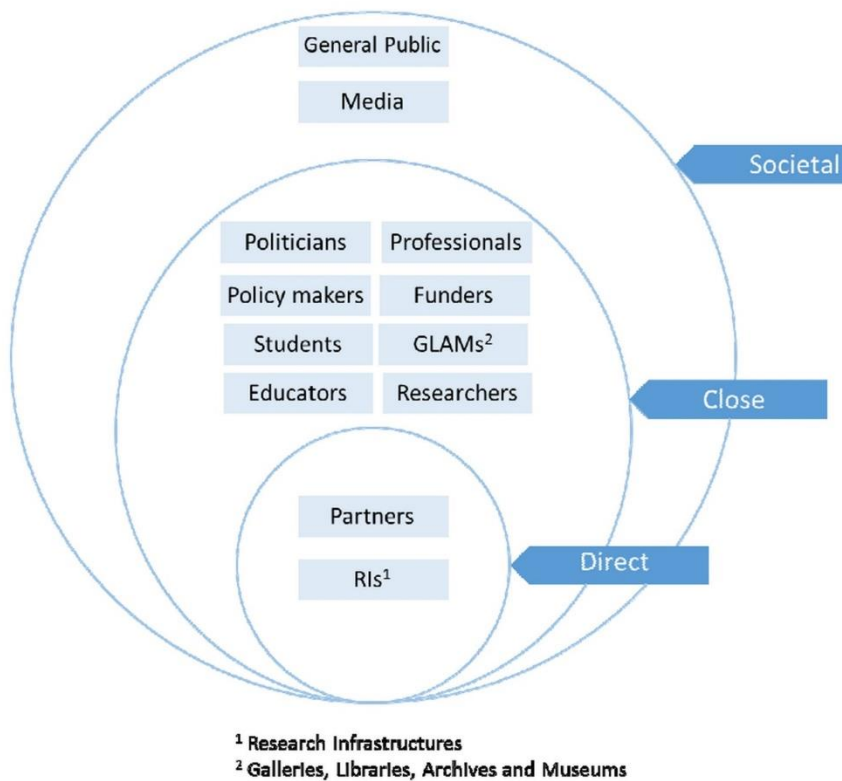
General Public

Media

Societal

Politicians

Professionals

Policy makers

Funders

Students

GLAMs$^2$

Educators

Researchers

Close

Partners

RIs$^1$

Direct

$^1$ Research Infrastructures

$^2$ Galleries, Libraries, Archives and Museums